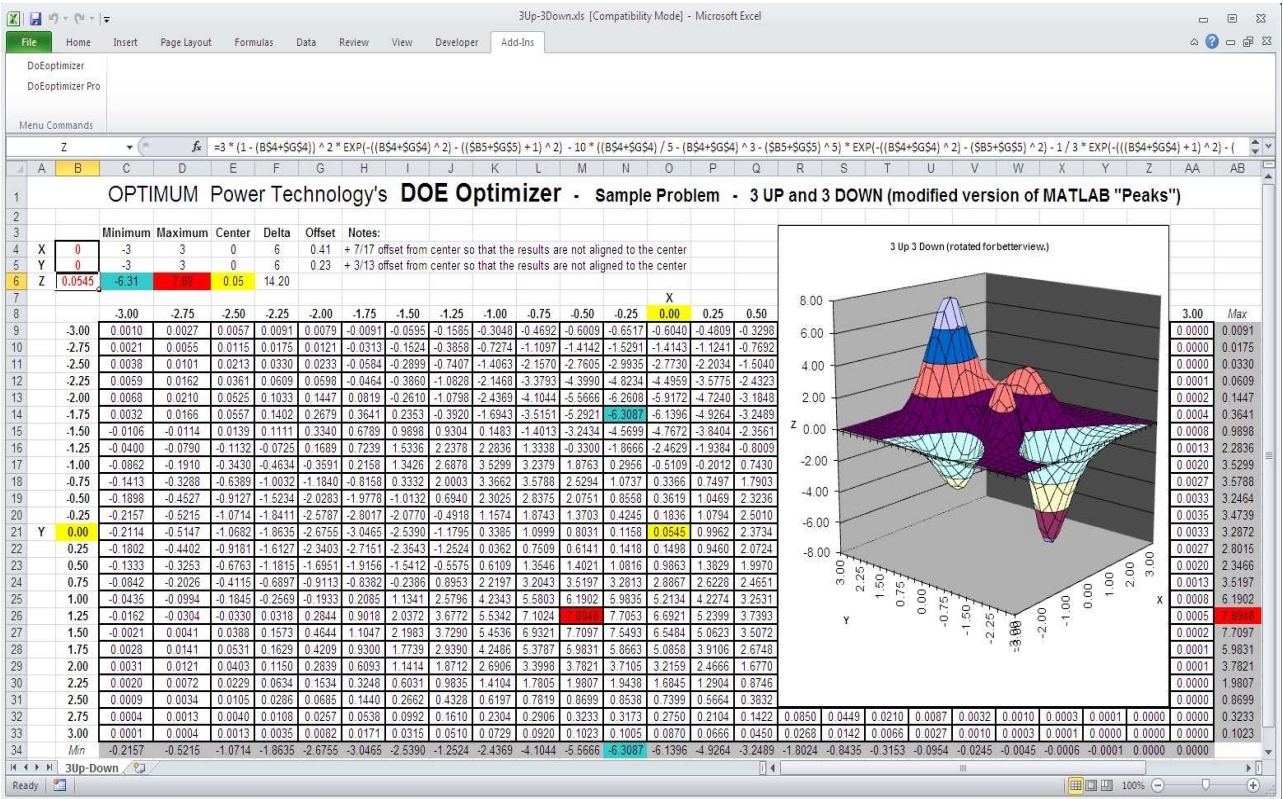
3Up-3Down.xls [Compatibility Mode] - Microsoft Excel

File | Home | Insert | Page Layout | Formulas | Data | Review | View | Developer | Add-Ins

DoEoptimizer
DoEoptimizer Pro

Menu Commands

Z

$f_x$ =3 * (1 - (B$4+$G$4)) ^ 2 * EXP(-((B$4+$G$4) ^ 2) - (($B5+$G$5) + 1) ^ 2) - 10 * ((B$4+$G$4) / 5 - (B$4+$G$4) ^ 3 - ($B5+$G$5) ^ 5) * EXP(-(B$4+$G$4) ^ 2) - ($B5+$G$5) ^ 2) - 1 / 3 * EXP(-(((B$4+$G$4) + 1) ^ 2) - (

OPTIMUM Power Technology's **DOE Optimizer** - Sample Problem - 3 UP and 3 DOWN (modified version of MATLAB "Peaks")

| | | Minimum | Maximum | Center | Delta | Offset | Notes: |
|---|---|---|---|---|---|---|---|
| X | 0 | -3 | 3 | 0 | 6 | 0.41 | + 7/17 offset from center so that the results are not aligned to the center |
| Y | 0 | -3 | 3 | 0 | 6 | 0.23 | + 3/13 offset from center so that the results are not aligned to the center |
| Z | 0.0545 | -6.31 | 7.89 | 0.05 | 14.20 | | |

X

| | -3.00 | -2.75 | -2.50 | -2.25 | -2.00 | -1.75 | -1.50 | -1.25 | -1.00 | -0.75 | -0.50 | -0.25 | 0.00 | 0.25 | 0.50 | | 3.00 | Max |
|---|---|---|---|---|---|---|---|---|---|---|---|---|---|---|---|---|---|---|
| -3.00 | 0.0010 | 0.0027 | 0.0057 | 0.0091 | 0.0079 | -0.0091 | -0.0595 | -0.1585 | -0.3048 | -0.4692 | -0.6009 | -0.6517 | -0.6040 | -0.4809 | -0.3298 | | 0.0000 | 0.0091 |
| -2.75 | 0.0021 | 0.0055 | 0.0115 | 0.0175 | 0.0121 | -0.0313 | -0.1524 | -0.3858 | -0.7274 | -1.1097 | -1.4142 | -1.5291 | -1.4143 | -1.1241 | -0.7692 | | 0.0000 | 0.0175 |
| -2.50 | 0.0038 | 0.0101 | 0.0213 | 0.0330 | 0.0233 | -0.0584 | -0.2899 | -0.7407 | -1.4063 | -2.1570 | -2.7605 | -2.9935 | -2.7730 | -2.2034 | -1.5040 | | 0.0000 | 0.0330 |
| -2.25 | 0.0059 | 0.0162 | 0.0361 | 0.0609 | 0.0598 | -0.0464 | -0.3860 | -1.0828 | -2.1468 | -3.3793 | -4.3990 | -4.8234 | -4.4959 | -3.5775 | -2.4323 | | 0.0001 | 0.0609 |
| -2.00 | 0.0068 | 0.0210 | 0.0525 | 0.1033 | 0.1447 | 0.0819 | -0.2610 | -1.0798 | -2.4369 | -4.1044 | -5.5666 | -6.2608 | -5.9172 | -4.7240 | -3.1848 | | 0.0002 | 0.1447 |
| -1.75 | 0.0032 | 0.0166 | 0.0557 | 0.1402 | 0.2679 | 0.3641 | 0.2353 | -0.3920 | -1.6943 | -3.5151 | -5.2921 | -6.3087 | -6.1396 | -4.9264 | -3.2489 | | 0.0004 | 0.3641 |
| -1.50 | -0.0106 | -0.0114 | 0.0139 | 0.1111 | 0.3340 | 0.6789 | 0.9898 | 0.9304 | 0.1483 | -1.4013 | -3.2434 | -4.5699 | -4.7672 | -3.8404 | -2.3561 | | 0.0008 | 0.9898 |
| -1.25 | -0.0400 | -0.0790 | -0.1132 | -0.0725 | 0.1689 | 0.7239 | 1.5336 | 2.2378 | 2.2836 | 1.3338 | -0.3300 | -1.8666 | -2.4629 | -1.9384 | -0.8009 | | 0.0013 | 2.2836 |
| -1.00 | -0.0862 | -0.1910 | -0.3430 | -0.4634 | -0.3591 | 0.2158 | 1.3426 | 2.6878 | 3.5299 | 3.2379 | 1.8763 | 0.2956 | -0.5109 | -0.2012 | 0.7430 | | 0.0020 | 3.5299 |
| -0.75 | -0.1413 | -0.3288 | -0.6389 | -1.0032 | -1.1840 | -0.8158 | 0.3332 | 2.0003 | 3.3662 | 3.5788 | 2.5294 | 1.0737 | 0.3366 | 0.7497 | 1.7903 | | 0.0027 | 3.5788 |
| -0.50 | -0.1898 | -0.4527 | -0.9127 | -1.5234 | -2.0283 | -1.9778 | -1.0132 | 0.6940 | 2.3025 | 2.8375 | 2.0751 | 0.8558 | 0.3619 | 1.0469 | 2.3236 | | 0.0033 | 3.2464 |
| -0.25 | -0.2157 | -0.5215 | -1.0714 | -1.8411 | -2.5787 | -2.8017 | -2.0770 | -0.4918 | 1.1574 | 1.8743 | 1.3703 | 0.4245 | 0.1836 | 1.0794 | 2.5010 | | 0.0035 | 3.4739 |
| Y 0.00 | -0.2114 | -0.5147 | -1.0682 | -1.8635 | -2.6755 | -3.0465 | -2.5390 | -1.1795 | 0.3385 | 1.0999 | 0.8031 | 0.1158 | 0.0545 | 0.9962 | 2.3734 | | 0.0033 | 3.2872 |
| 0.25 | -0.1802 | -0.4402 | -0.9181 | -1.6127 | -2.3403 | -2.7151 | -2.3543 | -1.2524 | 0.0362 | 0.7509 | 0.6141 | 0.1418 | 0.1498 | 0.9460 | 2.0724 | | 0.0027 | 2.8015 |
| 0.50 | -0.1333 | -0.3253 | -0.6763 | -1.1815 | -1.6951 | -1.9156 | -1.5412 | -0.5575 | 0.6109 | 1.3546 | 1.4021 | 1.0816 | 0.9863 | 1.3829 | 1.9970 | | 0.0020 | 2.3466 |
| 0.75 | -0.0842 | -0.2026 | -0.4115 | -0.6897 | -0.9113 | -0.8382 | -0.2386 | 0.8953 | 2.2197 | 3.2043 | 3.5197 | 3.2813 | 2.8867 | 2.6228 | 2.4651 | | 0.0013 | 3.5197 |
| 1.00 | -0.0435 | -0.0994 | -0.1845 | -0.2569 | -0.1933 | 0.2085 | 1.1341 | 2.5796 | 4.2343 | 5.5803 | 6.1902 | 5.9835 | 5.2134 | 4.2274 | 3.2531 | | 0.0008 | 6.1902 |
| 1.25 | -0.0162 | -0.0304 | -0.0330 | 0.0318 | 0.2844 | 0.9018 | 2.0372 | 3.6772 | 5.5342 | 7.1024 | 7.8948 | 7.7053 | 6.6921 | 5.2399 | 3.7393 | | 0.0005 | 7.8948 |
| 1.50 | -0.0021 | 0.0041 | 0.0388 | 0.1573 | 0.4644 | 1.1047 | 2.1983 | 3.7290 | 5.4536 | 6.9321 | 7.7097 | 7.5493 | 6.5484 | 5.0623 | 3.5072 | | 0.0002 | 7.7097 |
| 1.75 | 0.0028 | 0.0141 | 0.0531 | 0.1629 | 0.4209 | 0.9300 | 1.7739 | 2.9390 | 4.2486 | 5.3787 | 5.9831 | 5.8663 | 5.0858 | 3.9106 | 2.6748 | | 0.0001 | 5.9831 |
| 2.00 | 0.0031 | 0.0121 | 0.0403 | 0.1150 | 0.2839 | 0.6093 | 1.1414 | 1.8712 | 2.6906 | 3.3998 | 3.7821 | 3.7105 | 3.2159 | 2.4666 | 1.6770 | | 0.0001 | 3.7821 |
| 2.25 | 0.0020 | 0.0072 | 0.0229 | 0.0634 | 0.1534 | 0.3248 | 0.6031 | 0.9835 | 1.4104 | 1.7805 | 1.9807 | 1.9438 | 1.6845 | 1.2904 | 0.8746 | | 0.0000 | 1.9807 |
| 2.50 | 0.0009 | 0.0034 | 0.0105 | 0.0286 | 0.0685 | 0.1440 | 0.2662 | 0.4328 | 0.6197 | 0.7819 | 0.8699 | 0.8538 | 0.7399 | 0.5664 | 0.3832 | | 0.0000 | 0.8699 |
| 2.75 | 0.0004 | 0.0013 | 0.0040 | 0.0108 | 0.0257 | 0.0538 | 0.0992 | 0.1610 | 0.2304 | 0.2906 | 0.3233 | 0.3173 | 0.2750 | 0.2104 | 0.1422 | 0.0850 0.0449 0.0210 0.0087 0.0032 0.0010 0.0003 0.0001 0.0000 | 0.0000 | 0.3233 |
| 3.00 | 0.0001 | 0.0004 | 0.0013 | 0.0035 | 0.0082 | 0.0171 | 0.0315 | 0.0510 | 0.0729 | 0.0920 | 0.1023 | 0.1005 | 0.0870 | 0.0666 | 0.0450 | 0.0268 0.0142 0.0066 0.0027 0.0010 0.0003 0.0001 0.0000 0.0000 | 0.0000 | 0.1023 |
| Min | -0.2157 | -0.5215 | -1.0714 | -1.8635 | -2.6755 | -3.0465 | -2.5390 | -1.2524 | -2.4369 | -4.1044 | -5.5666 | -6.3087 | -6.1396 | -4.9264 | -3.2489 | -1.8024 -0.8435 -0.3153 -0.0954 -0.0245 -0.0045 -0.0006 -0.0001 0.0000 | 0.0000 | |

3 Up 3 Down (rotated for better view.)
8.00 6.00 4.00 2.00 0.00 -2.00 -4.00 -6.00 -8.00
Z
Y 3.00 2.25 1.50 0.75 0.00 -0.75 -1.50 -2.25 -3.00
X -3.00 -2.00 -1.00 0.00 1.00 2.00 3.00

3Up-Down
Ready
100%